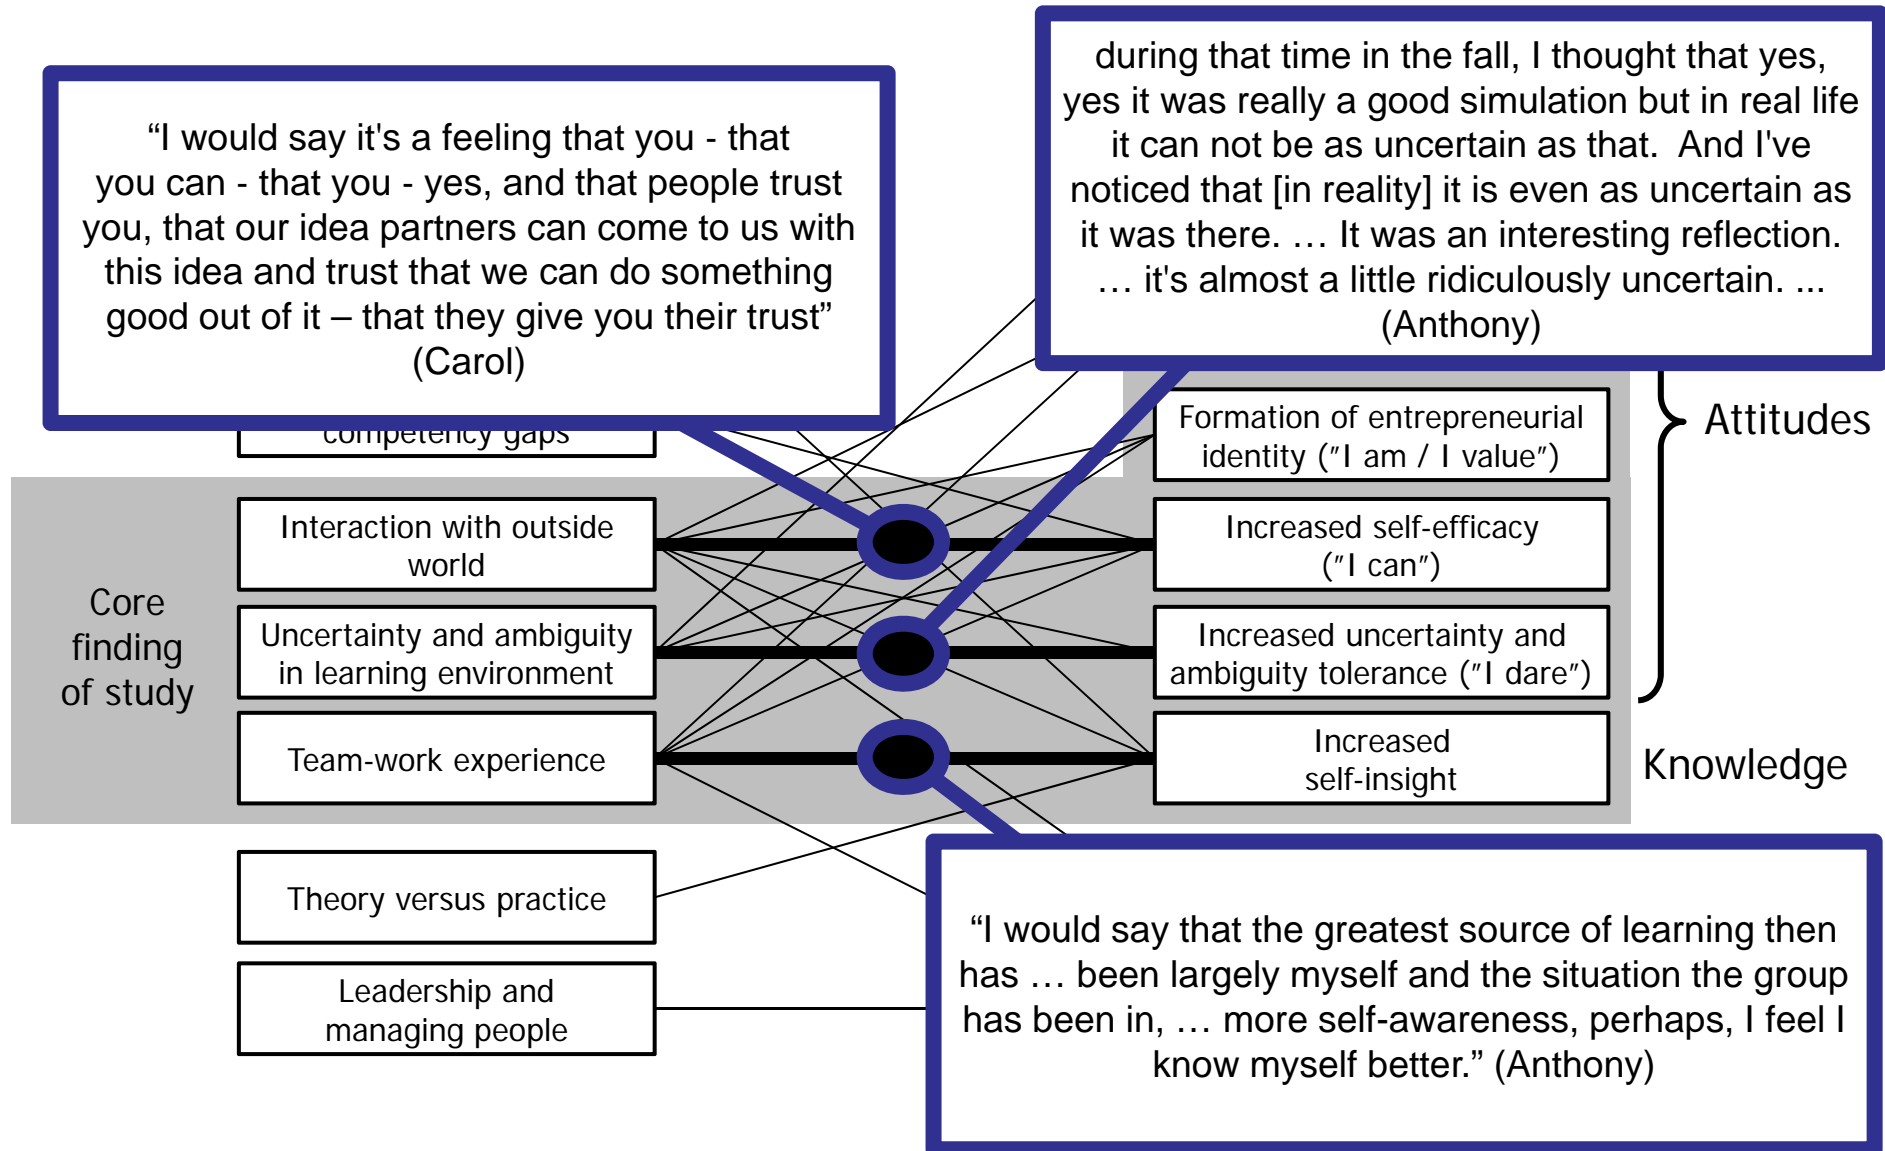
“I would say it's a feeling that you - that you can - that you - yes, and that people trust you, that our idea partners can come to us with this idea and trust that we can do something good out of it – that they give you their trust” (Carol)

during that time in the fall, I thought that yes, yes it was really a good simulation but in real life it can not be as uncertain as that. And I've noticed that [in reality] it is even as uncertain as it was there. … It was an interesting reflection. … it's almost a little ridiculously uncertain. ... (Anthony)

competency gaps

Formation of entrepreneurial identity (”I am / I value”)

Attitudes

Core finding of study

Interaction with outside world

Increased self-efficacy (”I can”)

Uncertainty and ambiguity in learning environment

Increased uncertainty and ambiguity tolerance (”I dare”)

Team-work experience

Increased self-insight

Knowledge

Theory versus practice

Leadership and managing people

“I would say that the greatest source of learning then has … been largely myself and the situation the group has been in, … more self-awareness, perhaps, I feel I know myself better.” (Anthony)